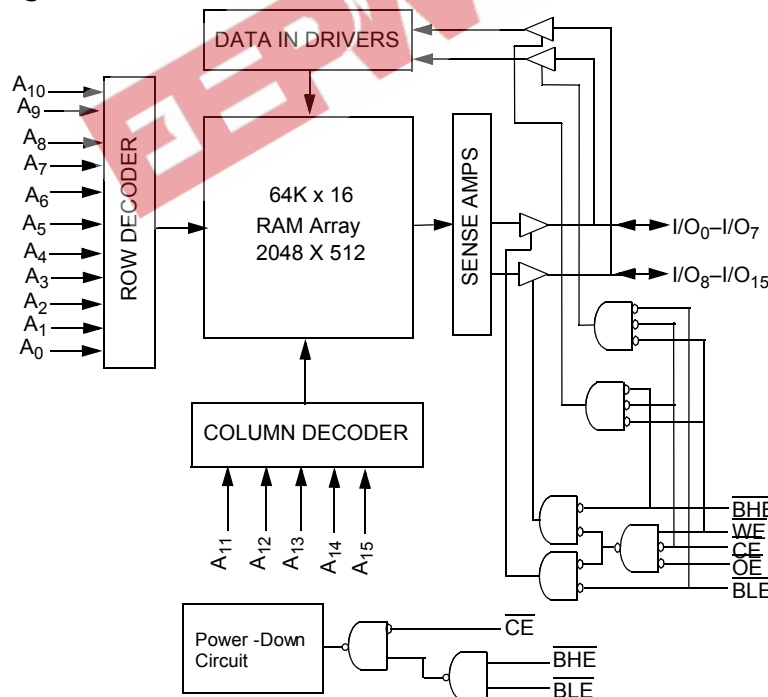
DATA IN DRIVERS

$A_{10}$
$A_9$
$A_8$
$A_7$
$A_6$
$A_5$
$A_4$
$A_3$
$A_2$
$A_1$
$A_0$

ROW DECODER

64K x 16
RAM Array
2048 X 512

SENSE AMPS

$I/O_0–I/O_7$
$I/O_8–I/O_{15}$

COLUMN DECODER

$A_{11}$
$A_{12}$
$A_{13}$
$A_{14}$
$A_{15}$

$\overline{BHE}$
$\overline{WE}$
$\overline{CE}$
$\overline{OE}$
$\overline{BLE}$

Power -Down Circuit

$\overline{CE}$
$\overline{BHE}$
$\overline{BLE}$